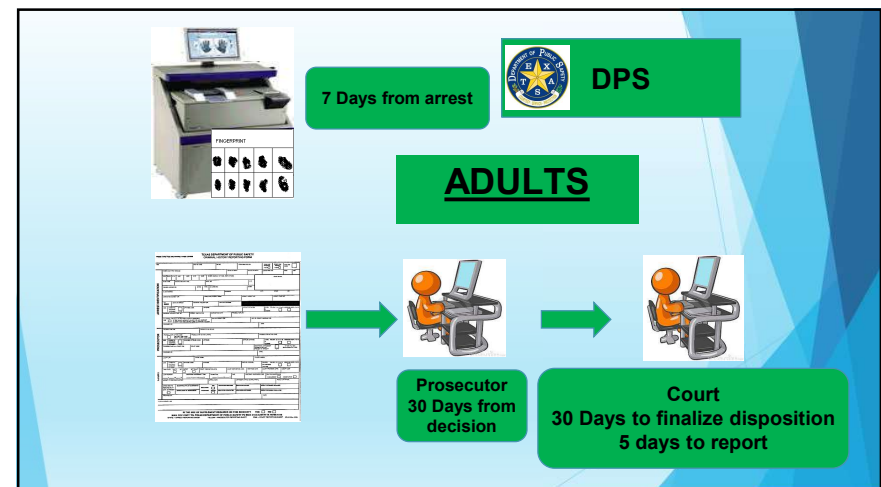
7 Days from arrest

DEPARTMENT OF PUBLIC SAFETY
T E X A S

DPS

FINGERPRINT

ADULTS

TEXAS DEPARTMENT OF PUBLIC SAFETY

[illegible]

Prosecutor
30 Days from decision

Court
30 Days to finalize disposition
5 days to report